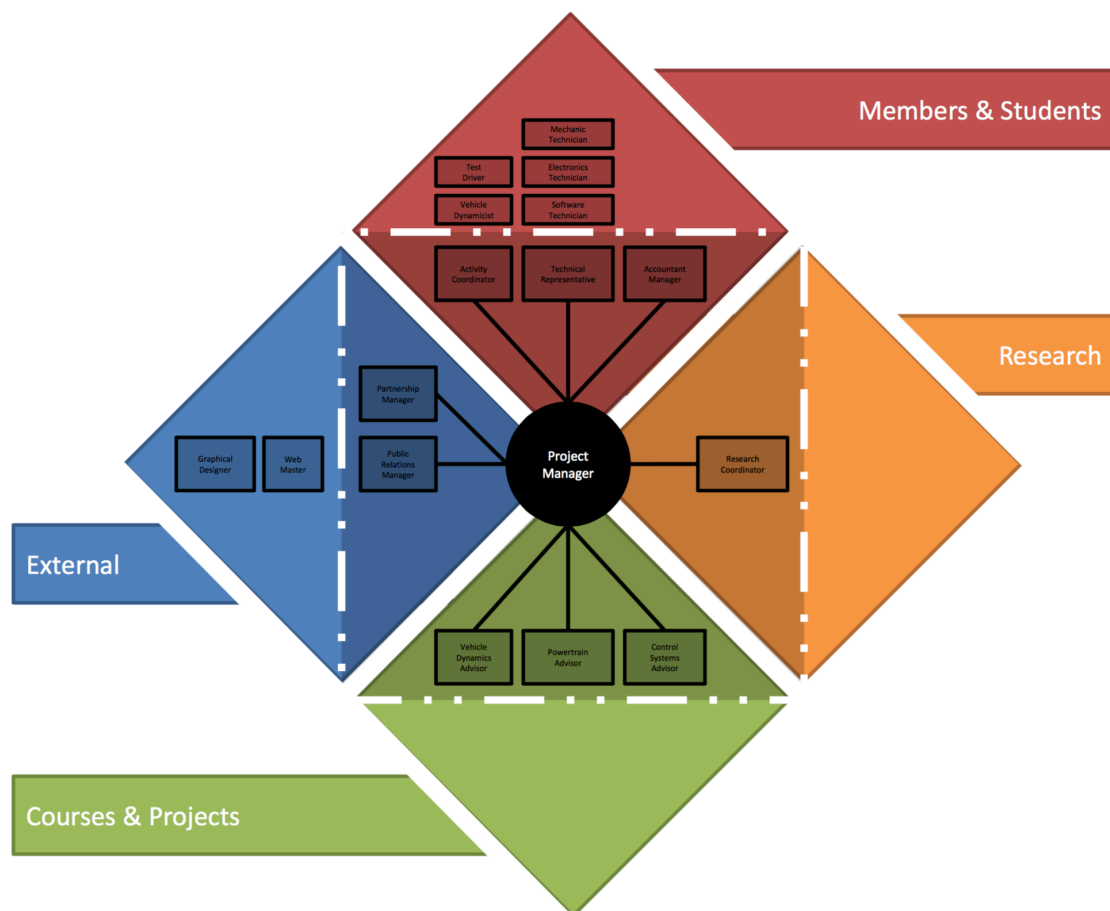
Members & Students

Mechanic Technician

Test Driver

Electronics Technician

Vehicle Dynamicist

Software Technician

Activity Coordinator

Technical Representative

Accountant Manager

Research

Partnership Manager

Graphical Designer

Web Master

Public Relations Manager

Project Manager

Research Coordinator

External

Vehicle Dynamics Advisor

Powertrain Advisor

Control Systems Advisor

Courses & Projects